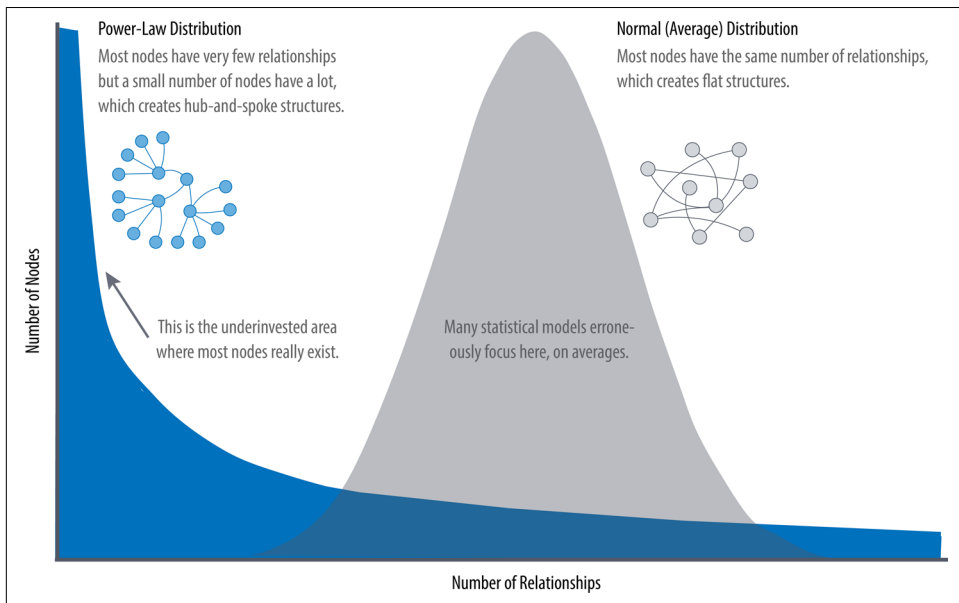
Power-Law Distribution
Most nodes have very few relationships but a small number of nodes have a lot, which creates hub-and-spoke structures.

Normal (Average) Distribution
Most nodes have the same number of relationships, which creates flat structures.

This is the underinvested area where most nodes really exist.

Many statistical models erroneously focus here, on averages.

Number of Nodes

Number of Relationships